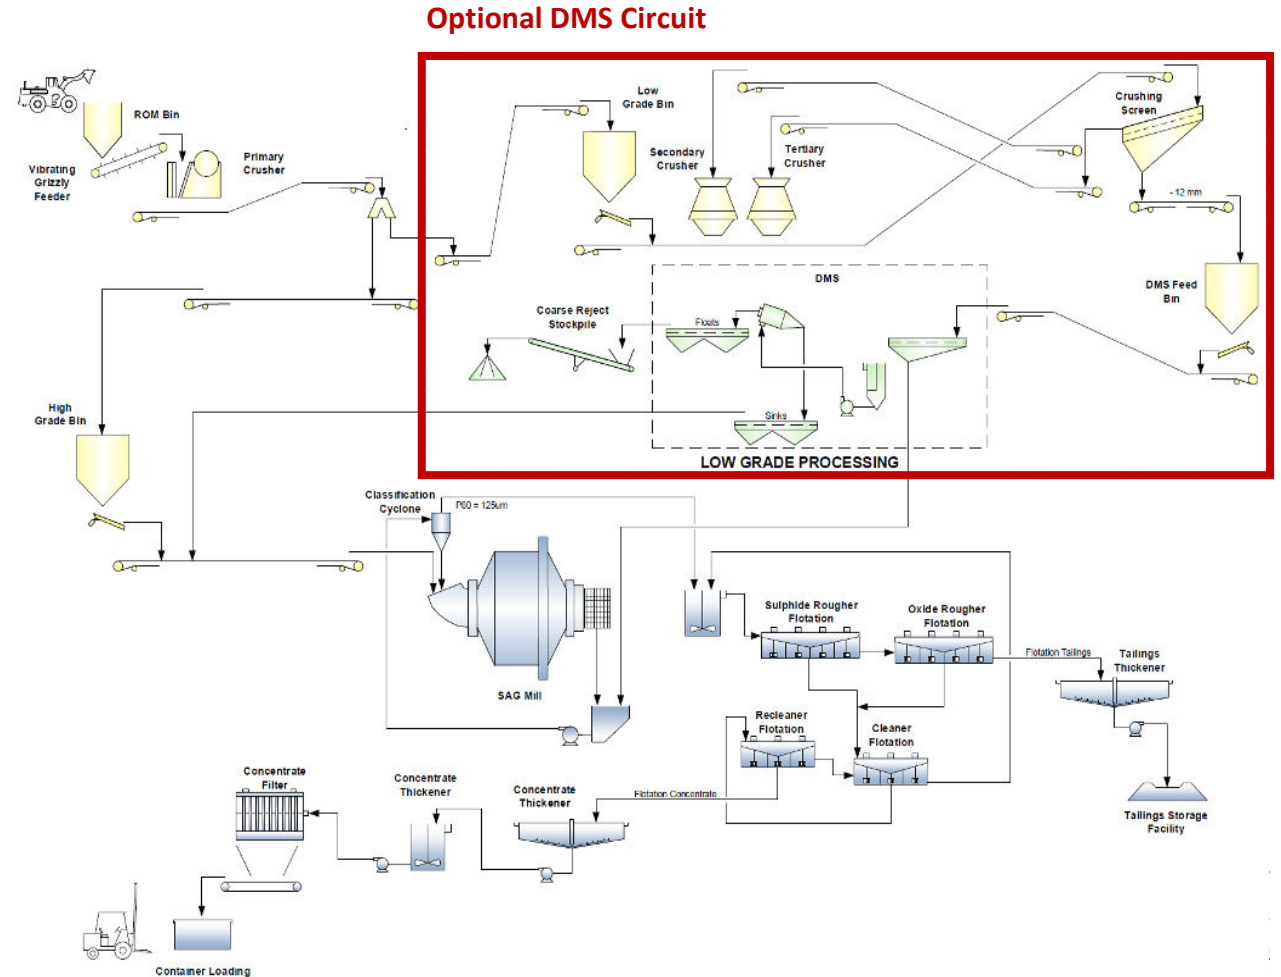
Optional DMS Circuit

ROM Bin

Vibrating Grizzly Feeder

Primary Crusher

Low Grade Bin

Secondary Crusher

Tertiary Crusher

Crushing Screen

-12 mm

DMS Feed Bin

DMS

Coarse Reject Stockpile

Floats

Sinks

LOW GRADE PROCESSING

High Grade Bin

Classification Cyclone

P80 = 125um

SAG Mill

Sulphide Rougher Flotation

Oxide Rougher Flotation

Flotation Tailings

Tailings Thickener

Recleaner Flotation

Cleaner Flotation

Tailings Storage Facility

Concentrate Filter

Concentrate Thickener

Concentrate Thickener

Flotation Concentrate

Container Loading